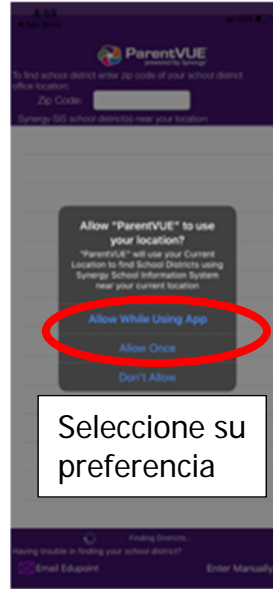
ParentVUE
powered by Synergy

To find school district enter zip code of your school district office location:

Zip Code:

Synergy SIS school district(s) near your location:

Allow "ParentVUE" to use your location?

"ParentVUE" will use your Current Location to find School Districts using Synergy School Information System near your current location

Allow While Using App

Allow Once

Don't Allow

Seleccione su preferencia

Finding Districts...

Having trouble in finding your school district?

Email Edupoint

Enter Manually